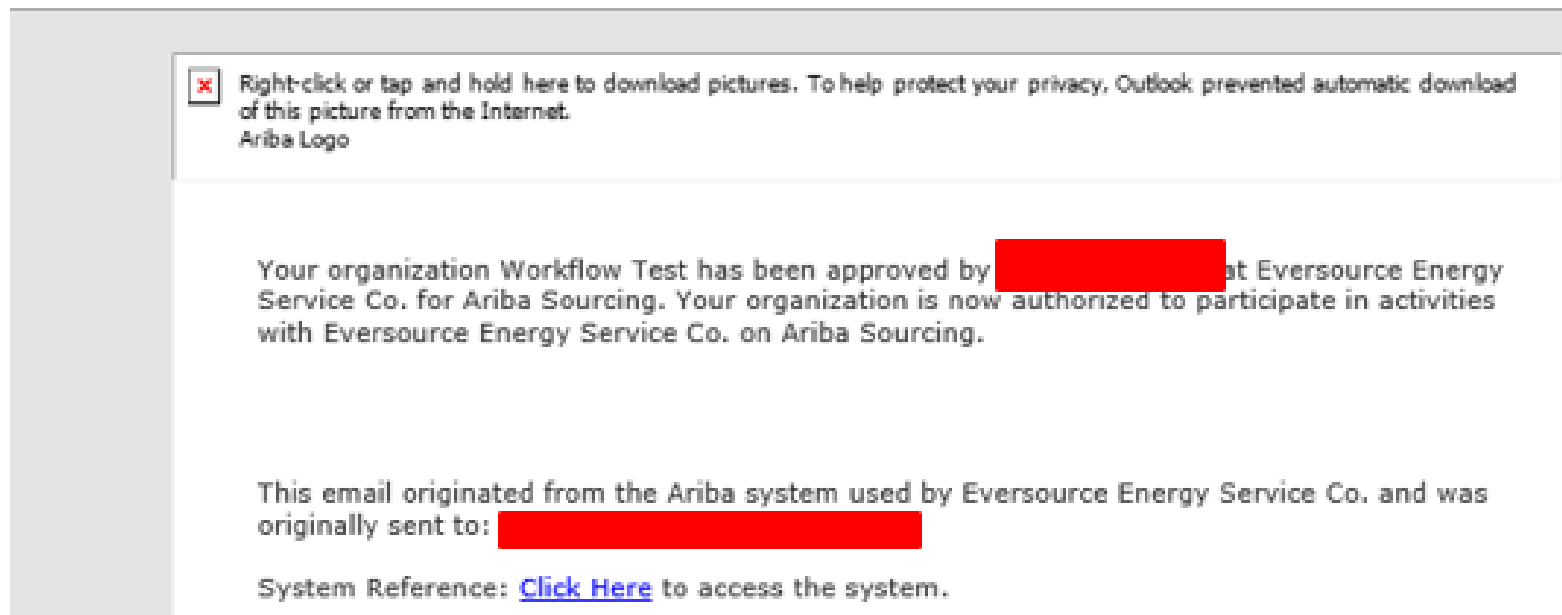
Right-click or tap and hold here to download pictures. To help protect your privacy, Outlook prevented automatic download of this picture from the Internet.
Ariba Logo

Your organization Workflow Test has been approved by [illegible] at Eversource Energy Service Co. for Ariba Sourcing. Your organization is now authorized to participate in activities with Eversource Energy Service Co. on Ariba Sourcing.

This email originated from the Ariba system used by Eversource Energy Service Co. and was originally sent to: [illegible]

System Reference: Click Here to access the system.